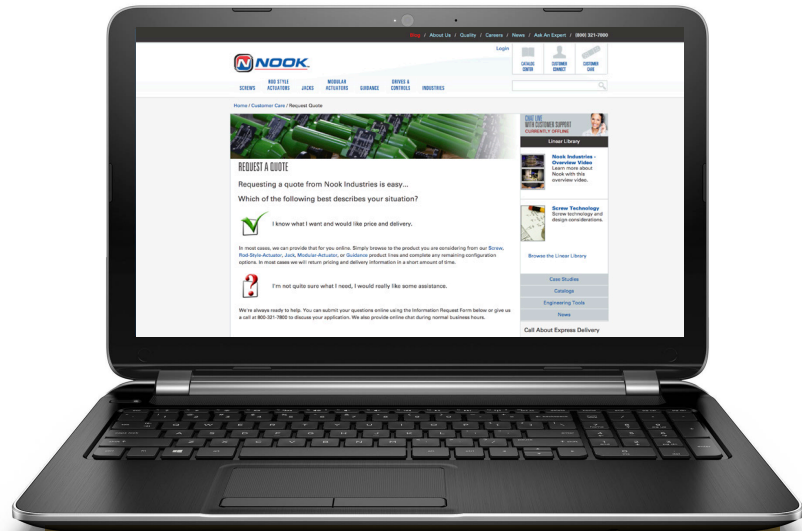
Shop / About Us / Quality / Careers / News / Ask An Expert / (800) 321-7800

Login

NOOK

CATALOG CENTER
CUSTOMER CONNECT
CUSTOMER CARE

SCREWS
ROD STYLE ACTUATORS
JACKS
MODULAR ACTUATORS
GUIDANCE
DRIVES & CONTROLS
INDUSTRIES

Home / Customer Care / Request Quote

REQUEST A QUOTE

Requesting a quote from Nook Industries is easy...

Which of the following best describes your situation?

I know what I want and would like price and delivery.

In most cases, we can provide that for you online. Simply browse to the product you are considering from our Screw, Rod-Style-Actuator, Jack, Modular-Actuator, or Guidance product lines and complete any remaining configuration options. In most cases we will return pricing and delivery information in a short amount of time.

I'm not quite sure what I need, I would really like some assistance.

We're always ready to help. You can submit your questions online using the Information Request Form below or give us a call at 800-321-7800 to discuss your application. We also provide online chat during normal business hours.

CHAT LIVE WITH CUSTOMER SUPPORT
CURRENTLY OFFLINE

Linear Library

Nook Industries - Overview Video
Learn more about Nook with this overview video.

Screw Technology
Screw technology and design considerations.

Browse the Linear Library

Case Studies
Catalogs
Engineering Tools
News

Call About Express Delivery